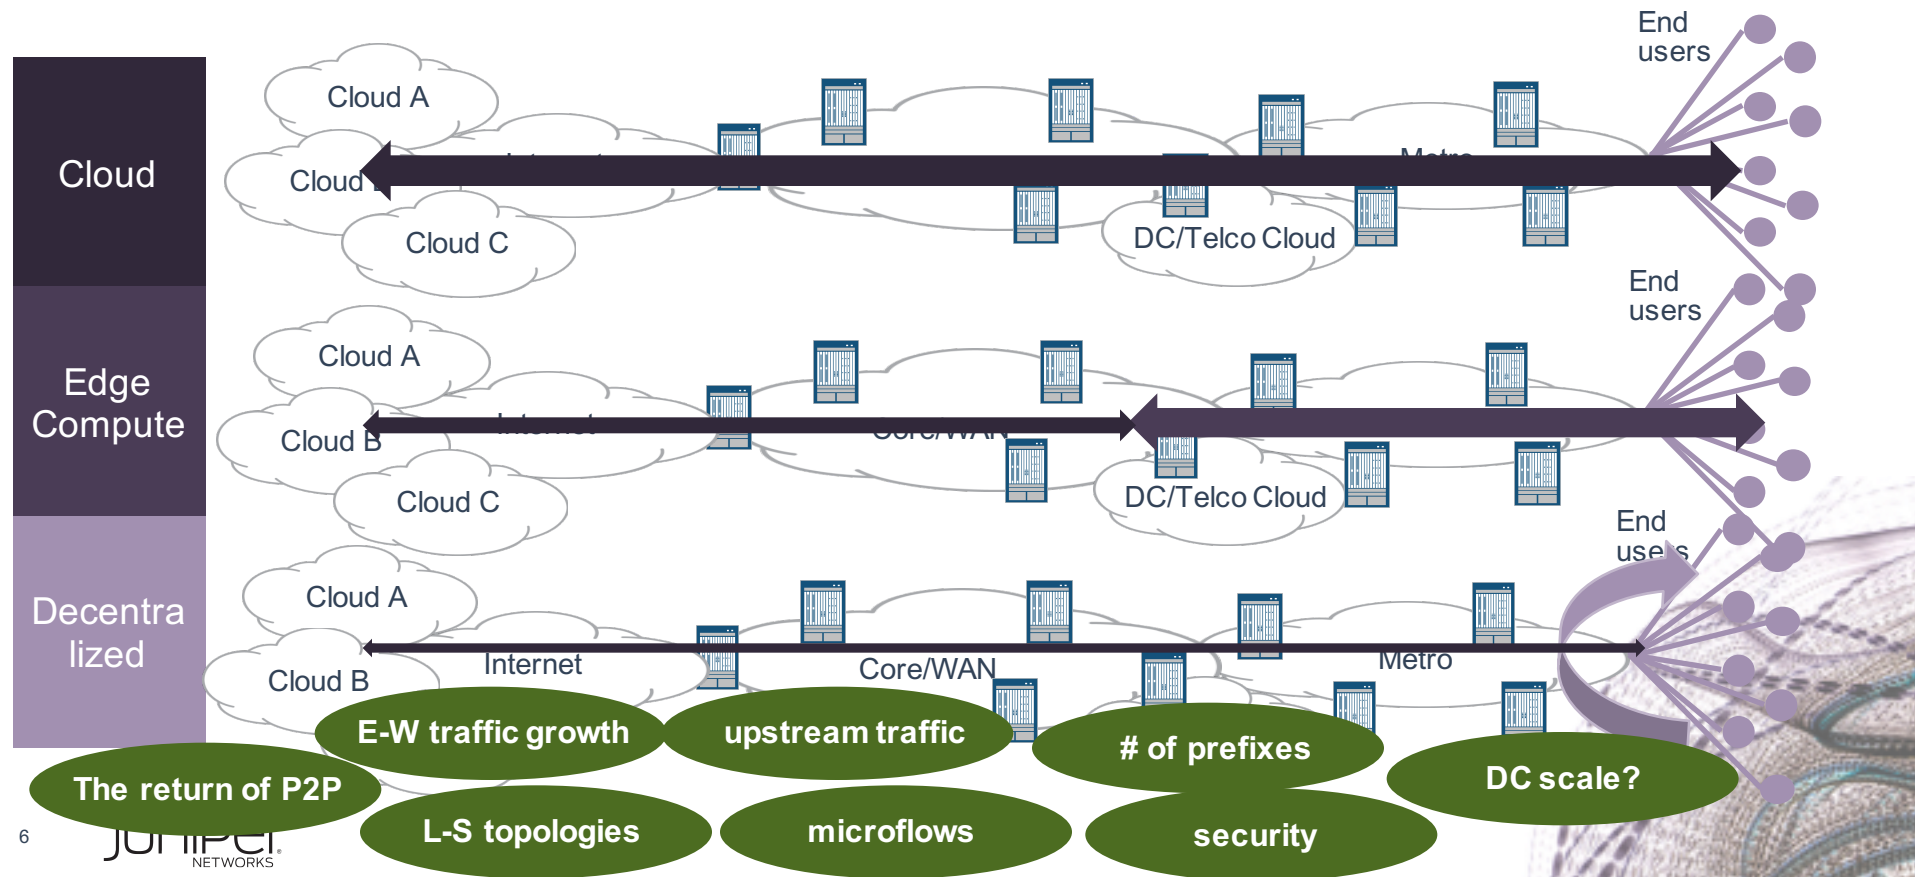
Cloud

Edge Compute

Decentralized

Cloud A

Cloud B

Cloud C

DC/Telco Cloud

End users

Cloud A

Cloud B

Internet

Core/WAN

Cloud C

DC/Telco Cloud

End users

Cloud A

Cloud B

Internet

Core/WAN

Metro

End users

E-W traffic growth

upstream traffic

# of prefixes

DC scale?

The return of P2P

L-S topologies

microflows

security

6

JUNIPer NETWORKS